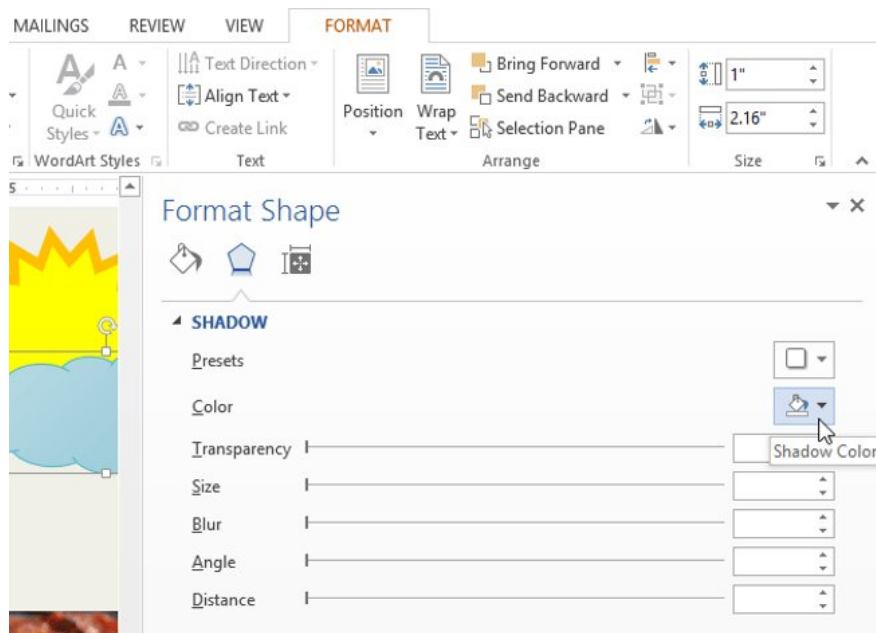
MAILINGS REVIEW VIEW FORMAT

Quick Styles

WordArt Styles

Text Direction

Align Text

Create Link

Text

Position

Wrap Text

Bring Forward

Send Backward

Selection Pane

Arrange

1"

2.16"

Size

Format Shape

SHADOW

Presets

Color

Transparency

Shadow Colo

Size

Blur

Angle

Distance